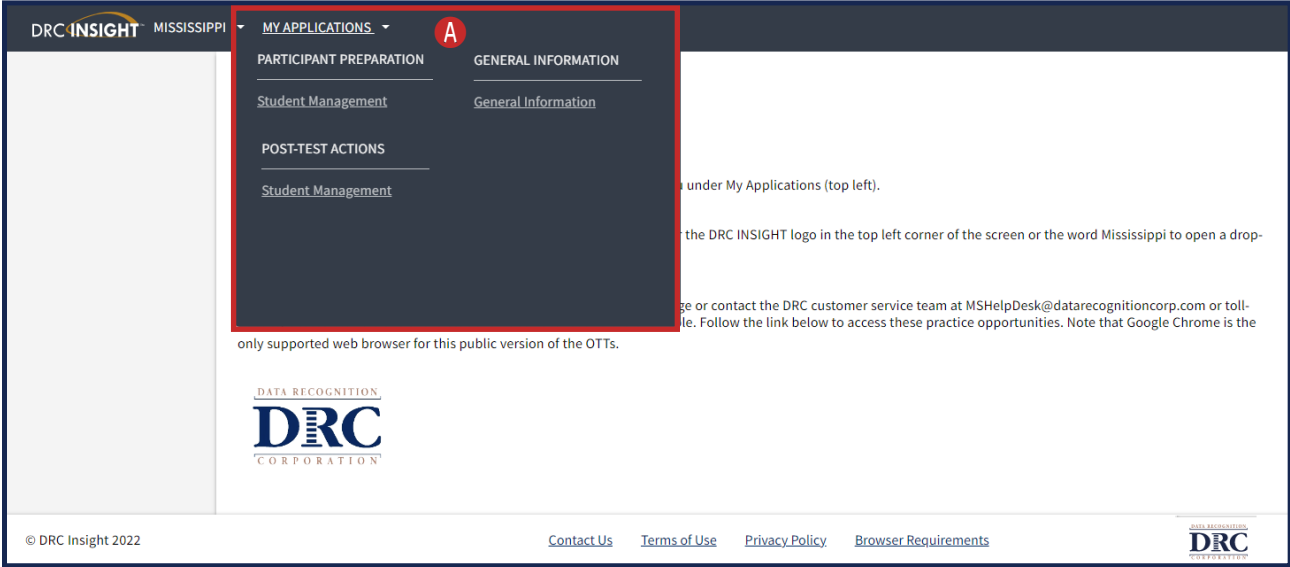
DRC INSIGHT MISSISSIPPI MY APPLICATIONS

A

PARTICIPANT PREPARATION

Student Management

POST-TEST ACTIONS

Student Management

GENERAL INFORMATION

General Information

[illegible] under My Applications (top left).

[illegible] the DRC INSIGHT logo in the top left corner of the screen or the word Mississippi to open a drop-

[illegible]ge or contact the DRC customer service team at MSHelpDesk@datarecognitioncorp.com or toll- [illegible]le. Follow the link below to access these practice opportunities. Note that Google Chrome is the only supported web browser for this public version of the OTTs.

DATA RECOGNITION DRC CORPORATION

© DRC Insight 2022

Contact Us Terms of Use Privacy Policy Browser Requirements

DATA RECOGNITION DRC CORPORATION